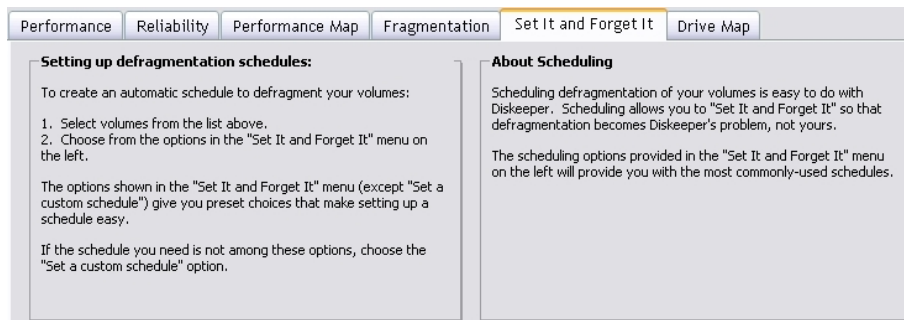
Performance | Reliability | Performance Map | Fragmentation | Set It and Forget It | Drive Map

Setting up defragmentation schedules:

To create an automatic schedule to defragment your volumes:

1. Select volumes from the list above.
2. Choose from the options in the "Set It and Forget It" menu on the left.

The options shown in the "Set It and Forget It" menu (except "Set a custom schedule") give you preset choices that make setting up a schedule easy.

If the schedule you need is not among these options, choose the "Set a custom schedule" option.

About Scheduling

Scheduling defragmentation of your volumes is easy to do with Diskeeper. Scheduling allows you to "Set It and Forget It" so that defragmentation becomes Diskeeper's problem, not yours.

The scheduling options provided in the "Set It and Forget It" menu on the left will provide you with the most commonly-used schedules.